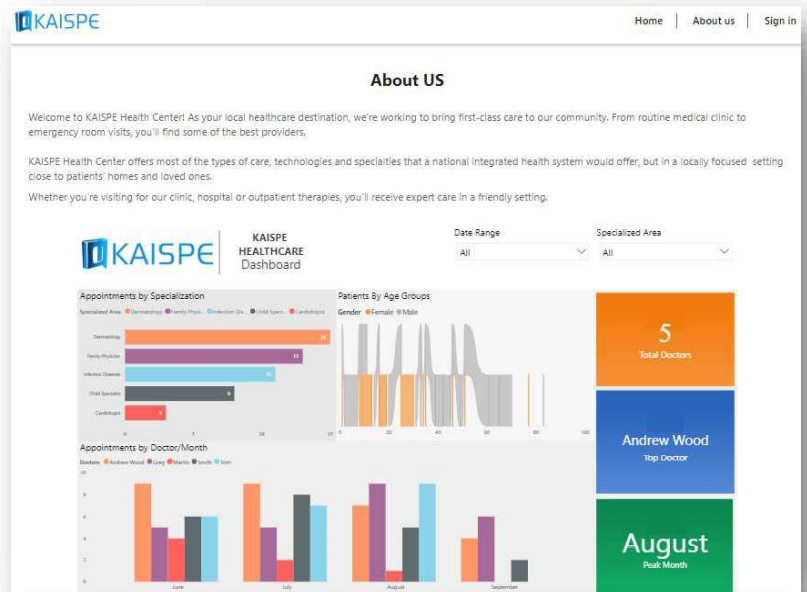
KAISPE

Home | About us | Sign in

About US

Welcome to KAISPE Health Center! As your local healthcare destination, we're working to bring first-class care to our community. From routine medical clinic to emergency room visits, you'll find some of the best providers.

KAISPE Health Center offers most of the types of care, technologies and specialties that a national integrated health system would offer, but in a locally focused setting close to patients' homes and loved ones.

Whether you're visiting for our clinic, hospital or outpatient therapies, you'll receive expert care in a friendly setting.

KAISPE | KAISPE HEALTHCARE Dashboard

Date Range
All

Specialized Area
All

Appointments by Specialization

Specialized Area ● Dermatology ● Family Physi... ● Infection Dis... ● Child Speci... ● Cardiologist

Dermatology 15
Family Physician 13
Infection Diseases 11
Child Specialist 8
Cardiologist 3

0 5 10 15

Patients By Age Groups

Gender ● Female ● Male

0 20 40 60 80 100

5
Total Doctors

Andrew Wood
Top Doctor

Appointments by Doctor/Month

Doctors ● Andrew Wood ● Liney ● Martin ● Smith ● Sam

10
8
6
4
2
0

June July August September

August
Peak Month